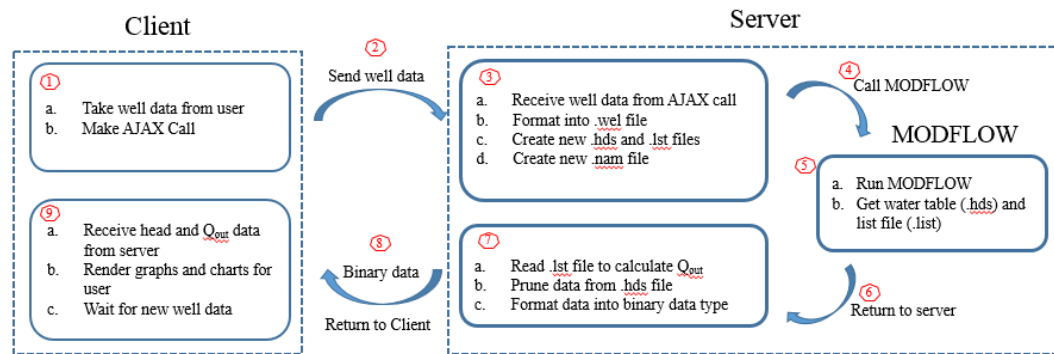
Client

Server

1

a. Take well data from user
b. Make AJAX Call

2

Send well data

3

a. Receive well data from AJAX call
b. Format into .wel file
c. Create new .hds and .lst files
d. Create new .nam file

4

Call MODFLOW

MODFLOW

5

a. Run MODFLOW
b. Get water table (.hds) and list file (.list)

6

Return to server

7

a. Read .lst file to calculate $Q_{out}$
b. Prune data from .hds file
c. Format data into binary data type

8

Binary data

Return to Client

9

a. Receive head and $Q_{out}$ data from server
b. Render graphs and charts for user
c. Wait for new well data